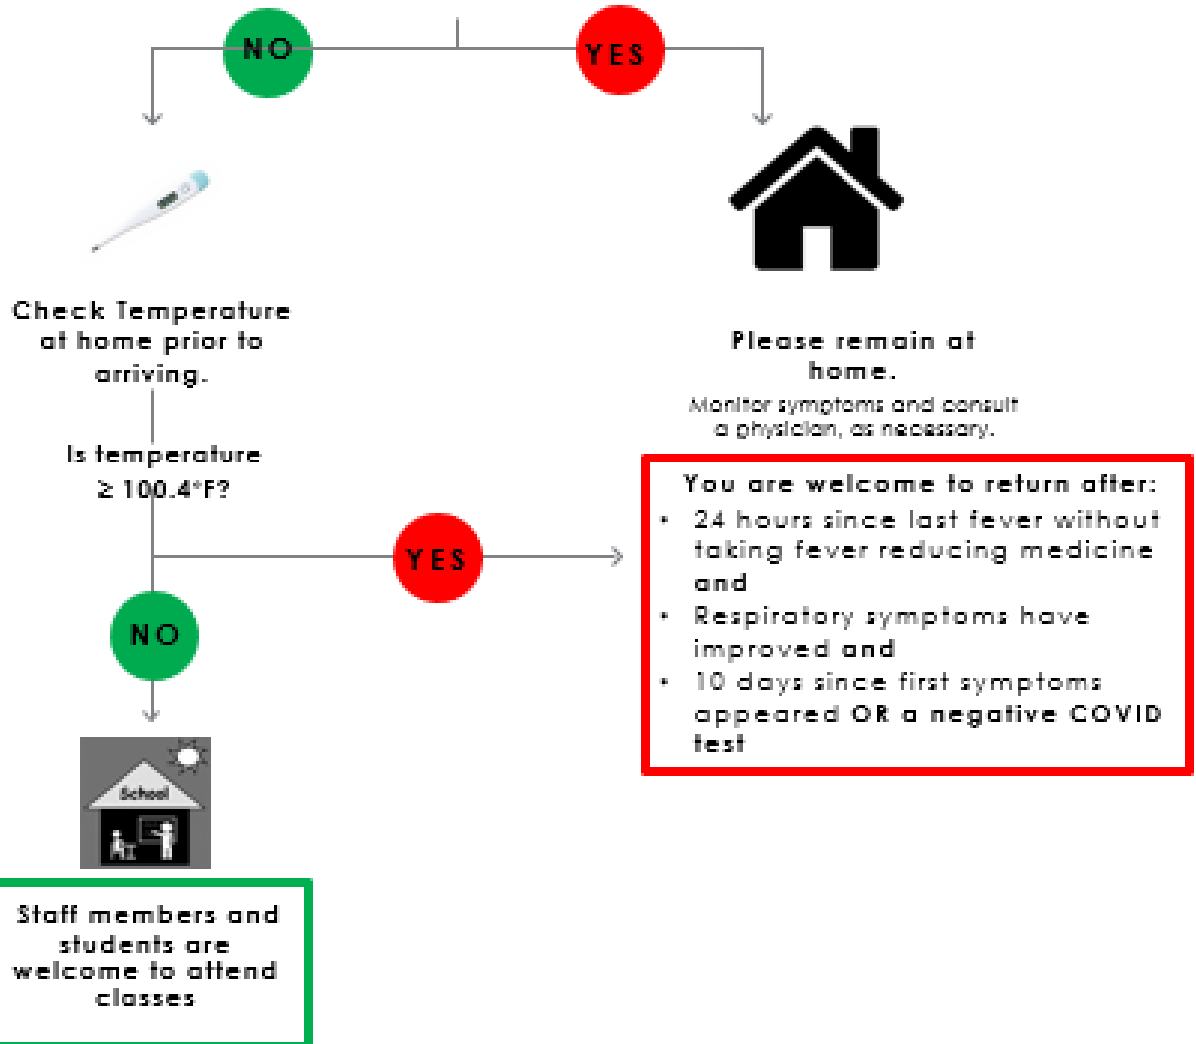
NO

YES

Check Temperature at home prior to arriving.

Is temperature ≥ 100.4°F?

YES

NO

School

Staff members and students are welcome to attend classes

Please remain at home.

Monitor symptoms and consult a physician, as necessary.

You are welcome to return after:

- 24 hours since last fever without taking fever reducing medicine and
- Respiratory symptoms have improved and
- 10 days since first symptoms appeared OR a negative COVID test